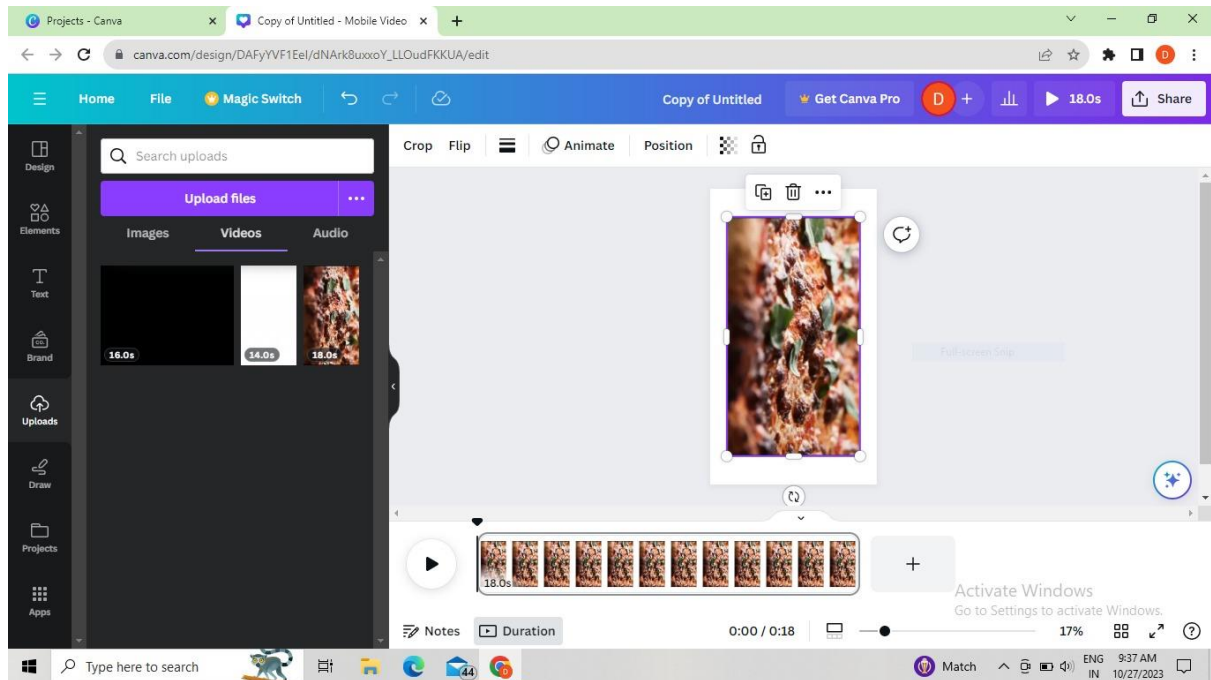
Projects - Canva
Copy of Untitled - Mobile Video
canva.com/design/DAFyYVF1EeI/dNArk8uxxoY_LLOudFKKUA/edit

Home File Magic Switch
Copy of Untitled
Get Canva Pro
D
18.0s
Share

Design
Elements
Text
Brand
Uploads
Draw
Projects
Apps

Search uploads
Upload files
Images Videos Audio
16.0s
14.0s
18.0s

Crop Flip Animate Position

18.0s

Notes Duration
0:00 / 0:18
17%

Activate Windows
Go to Settings to activate Windows.

Type here to search
44
Match
ENG IN
9:37 AM 10/27/2023